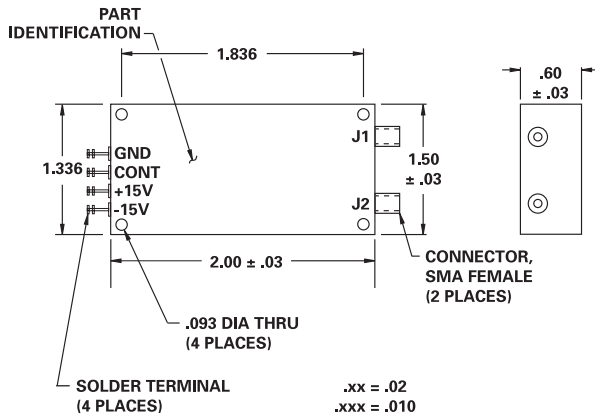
PART IDENTIFICATION

1.836

.60 ± .03

1.336

GND
CONT
+15V
-15V

J1

J2

1.50 ± .03

2.00 ± .03

CONNECTOR, SMA FEMALE (2 PLACES)

.093 DIA THRU (4 PLACES)

SOLDER TERMINAL (4 PLACES)

.xx = .02
.xxx = .010